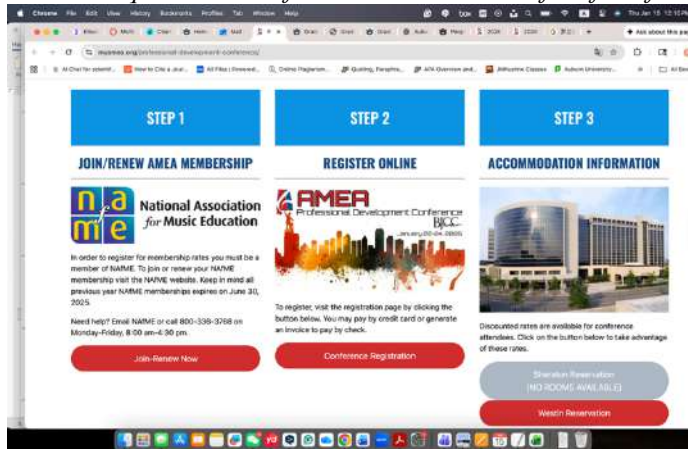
Chrome File Edit View History Bookmarks Profiles Tab Window Help

Thu Jan 16 12:10 PM

myamea.org/professional-development-conference/

STEP 1

JOIN/RENEW AMEA MEMBERSHIP

National Association for Music Education

In order to register for membership rates you must be a member of NAfME. To join or renew your NAfME membership visit the NAfME website. Keep in mind all previous year NAfME memberships expires on June 30, 2025.

Need help? Email NAfME or call 800-336-3768 on Monday-Friday, 8:00 am-4:30 pm.

Join-Renew Now

STEP 2

REGISTER ONLINE

AMEA Professional Development Conference BJCC January 20-24, 2025

To register, visit the registration page by clicking the button below. You may pay by credit card or generate an invoice to pay by check.

Conference Registration

STEP 3

ACCOMMODATION INFORMATION

Discounted rates are available for conference attendees. Click on the button below to take advantage of these rates.

Sheraton Reservation (NO ROOMS AVAILABLE)

Westin Reservation